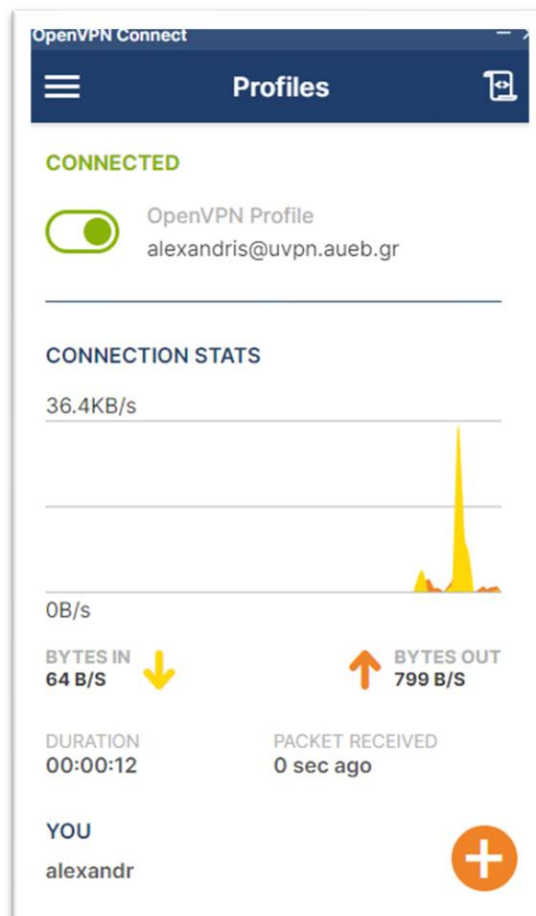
OpenVPN Connect

Profiles

CONNECTED

OpenVPN Profile
alexandris@uvpn.aueb.gr

CONNECTION STATS

36.4KB/s

0B/s

BYTES IN
64 B/S

BYTES OUT
799 B/S

DURATION
00:00:12

PACKET RECEIVED
0 sec ago

YOU
alexandr